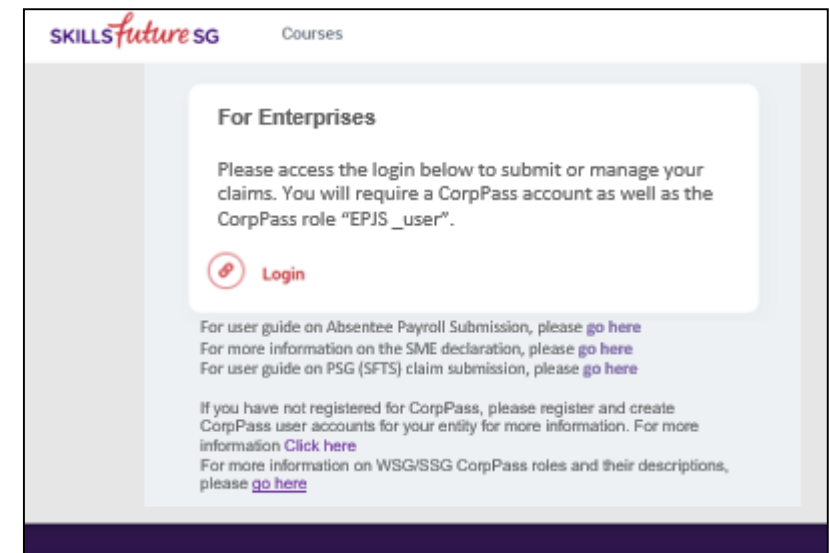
SKILLSfuture SG

Courses

For Enterprises

Please access the login below to submit or manage your claims. You will require a CorpPass account as well as the CorpPass role "EPJS _user".

Login

For user guide on Absentee Payroll Submission, please go here
For more information on the SME declaration, please go here
For user guide on PSG (SFTS) claim submission, please go here

If you have not registered for CorpPass, please register and create CorpPass user accounts for your entity for more information. For more information Click here
For more information on WSG/SSG CorpPass roles and their descriptions, please go here